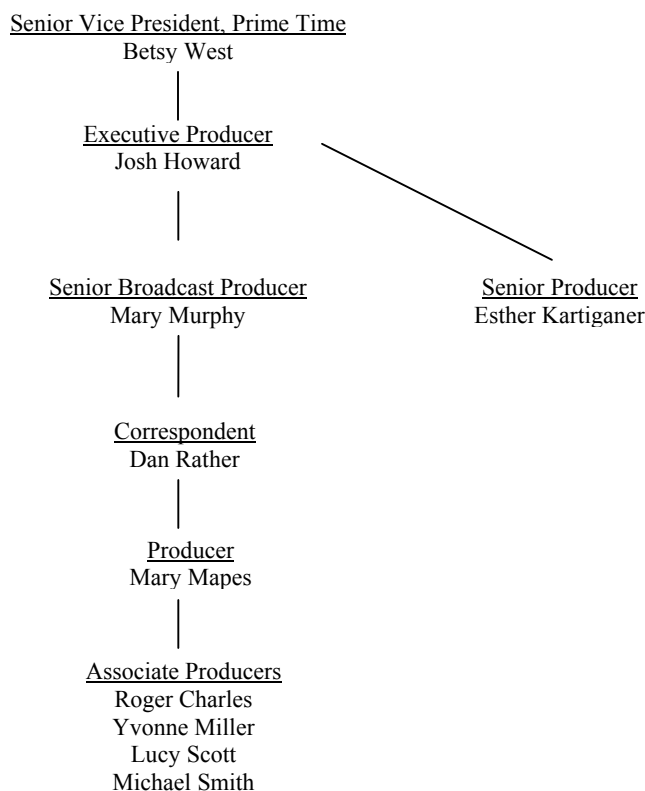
Senior Vice President, Prime Time
Betsy West

Executive Producer
Josh Howard

Senior Broadcast Producer
Mary Murphy

Senior Producer
Esther Kartiganer

Correspondent
Dan Rather

Producer
Mary Mapes

Associate Producers
Roger Charles
Yvonne Miller
Lucy Scott
Michael Smith